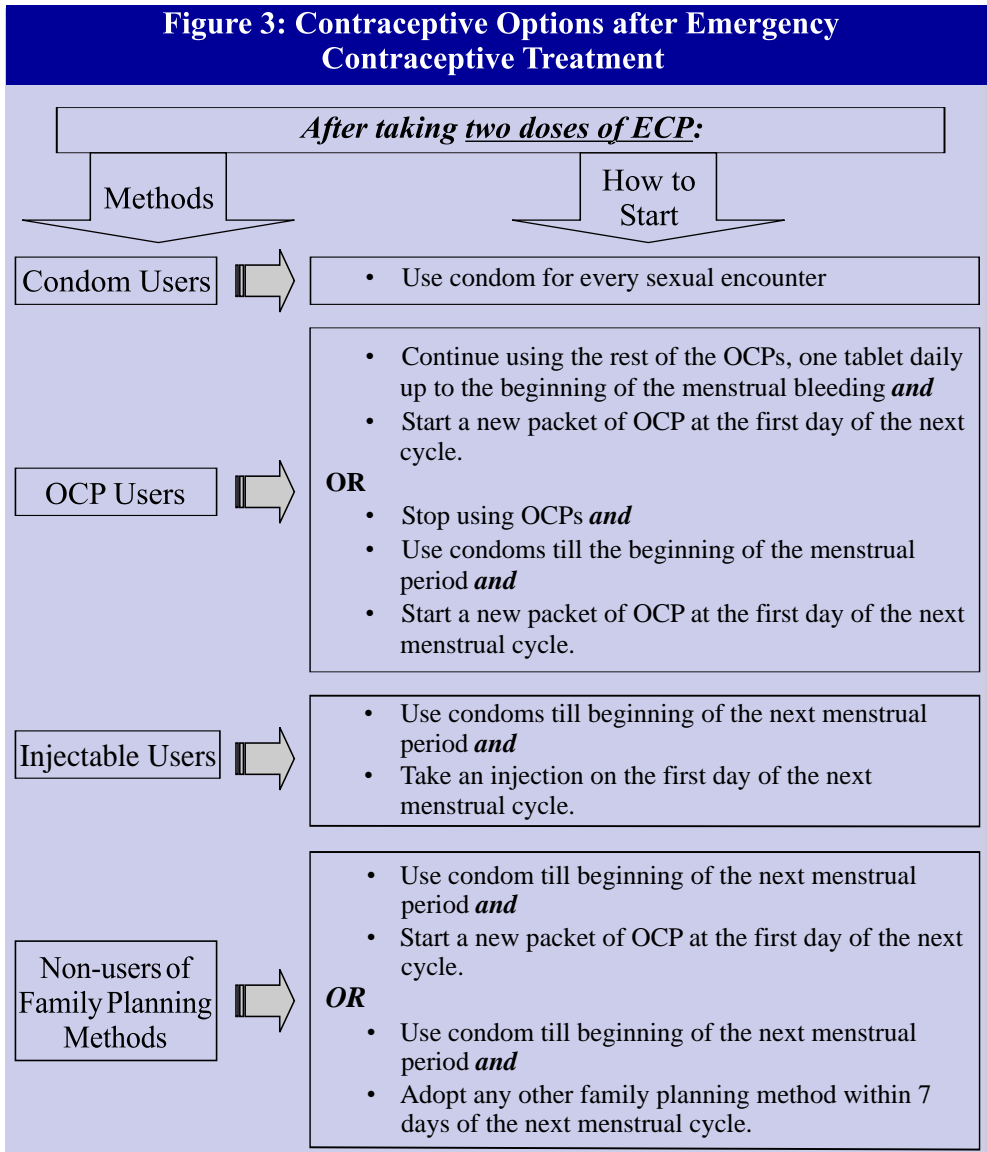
Figure 3: Contraceptive Options after Emergency Contraceptive Treatment

After taking two doses of ECP:

Methods

How to Start

Condom Users

• Use condom for every sexual encounter

OCP Users

• Continue using the rest of the OCPs, one tablet daily up to the beginning of the menstrual bleeding and
• Start a new packet of OCP at the first day of the next cycle.

OR

• Stop using OCPs and
• Use condoms till the beginning of the menstrual period and
• Start a new packet of OCP at the first day of the next menstrual cycle.

Injectable Users

• Use condoms till beginning of the next menstrual period and
• Take an injection on the first day of the next menstrual cycle.

Non-users of Family Planning Methods

• Use condom till beginning of the next menstrual period and
• Start a new packet of OCP at the first day of the next cycle.

OR

• Use condom till beginning of the next menstrual period and
• Adopt any other family planning method within 7 days of the next menstrual cycle.